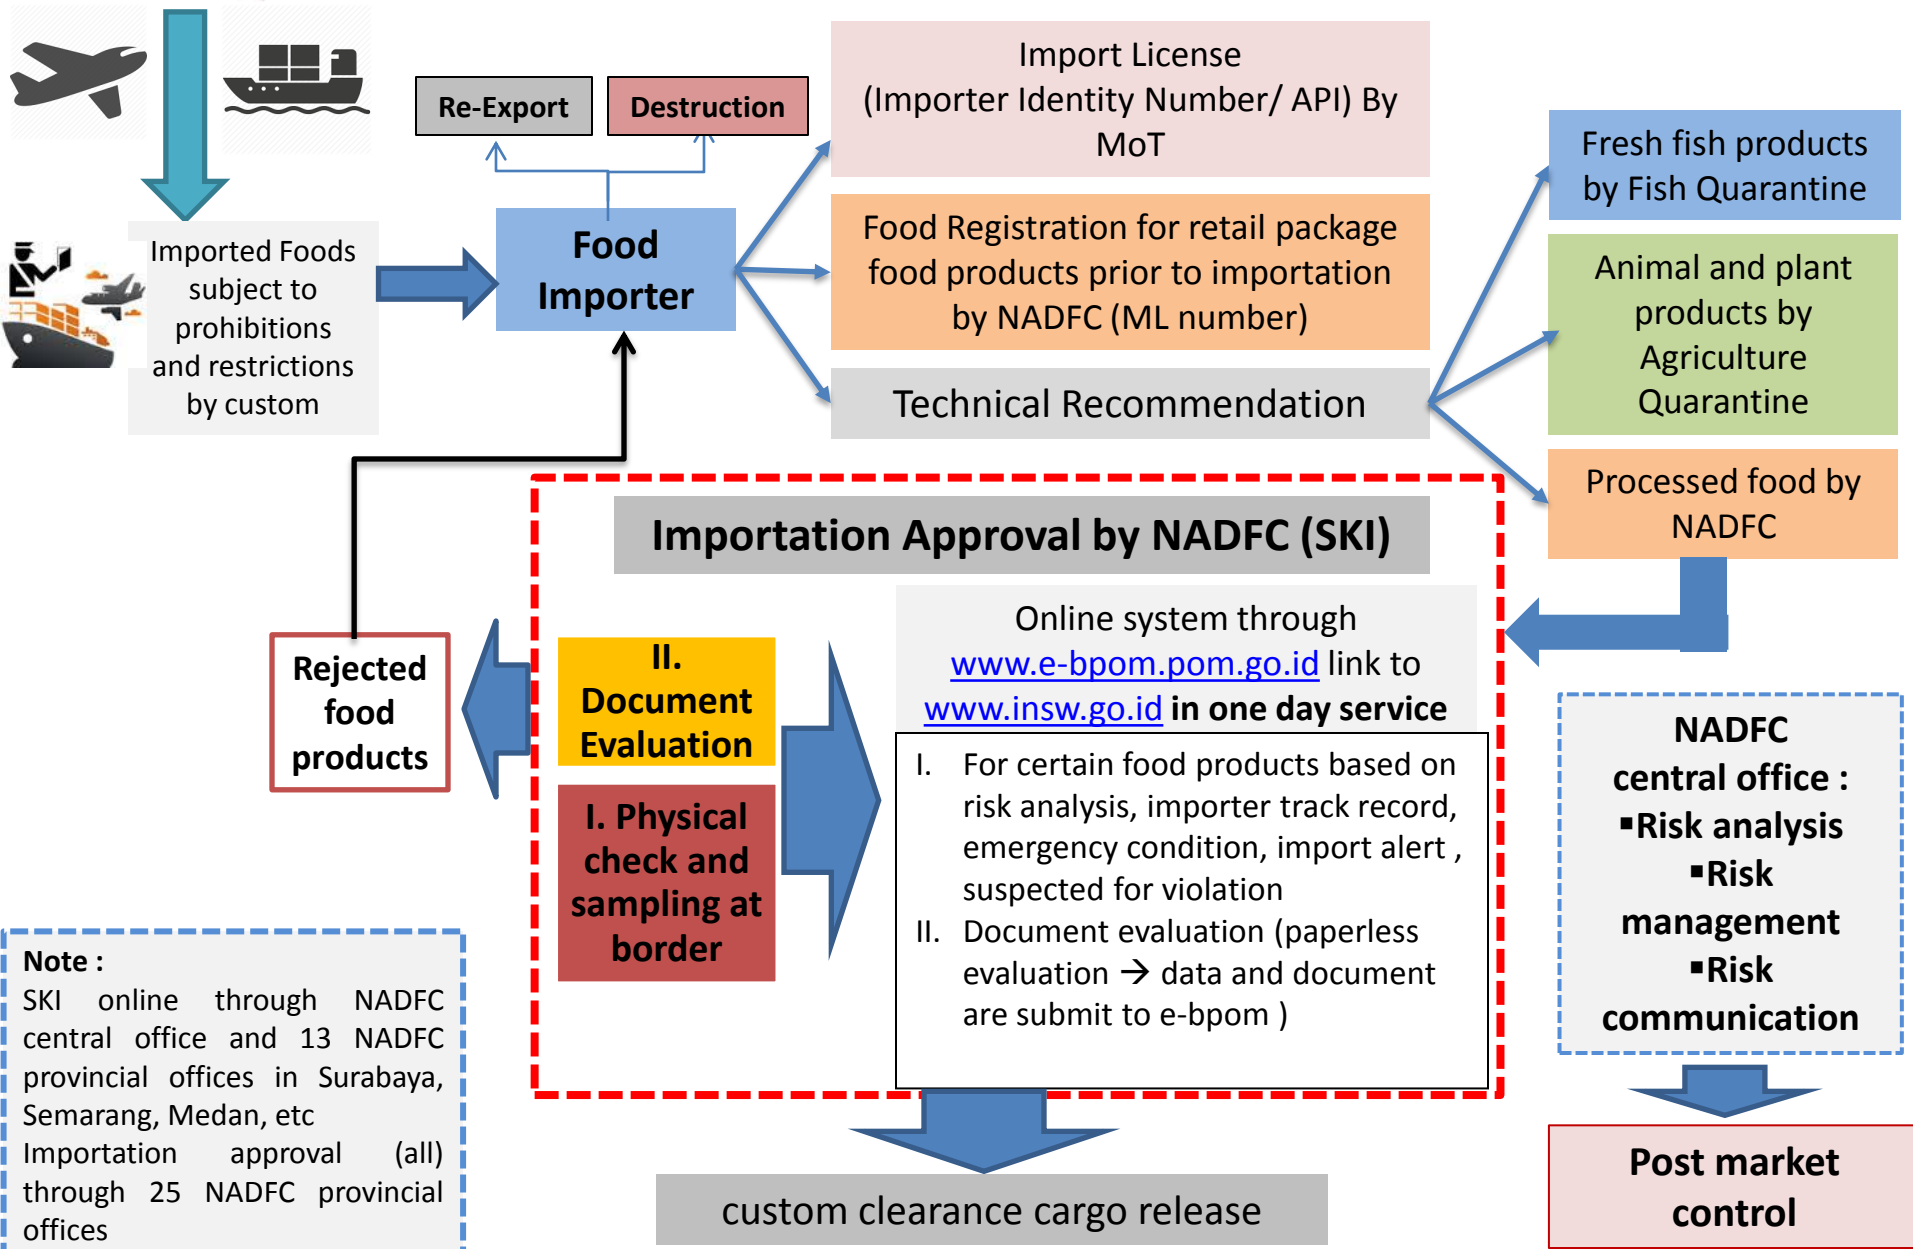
Re-Export

Destruction

Import License (Importer Identity Number/ API) By MoT

Imported Foods subject to prohibitions and restrictions by custom

Food Importer

Food Registration for retail package food products prior to importation by NADFC (ML number)

Technical Recommendation

Fresh fish products by Fish Quarantine

Animal and plant products by Agriculture Quarantine

Processed food by NADFC

Importation Approval by NADFC (SKI)

Online system through www.e-bpom.pom.go.id link to www.insw.go.id in one day service

Rejected food products

II. Document Evaluation

I. Physical check and sampling at border

I. For certain food products based on risk analysis, importer track record, emergency condition, import alert , suspected for violation

II. Document evaluation (paperless evaluation → data and document are submit to e-bpom )

NADFC central office :
▪Risk analysis
▪Risk management
▪Risk communication

Note :
SKI online through NADFC central office and 13 NADFC provincial offices in Surabaya, Semarang, Medan, etc
Importation approval (all) through 25 NADFC provincial offices

custom clearance cargo release

Post market control